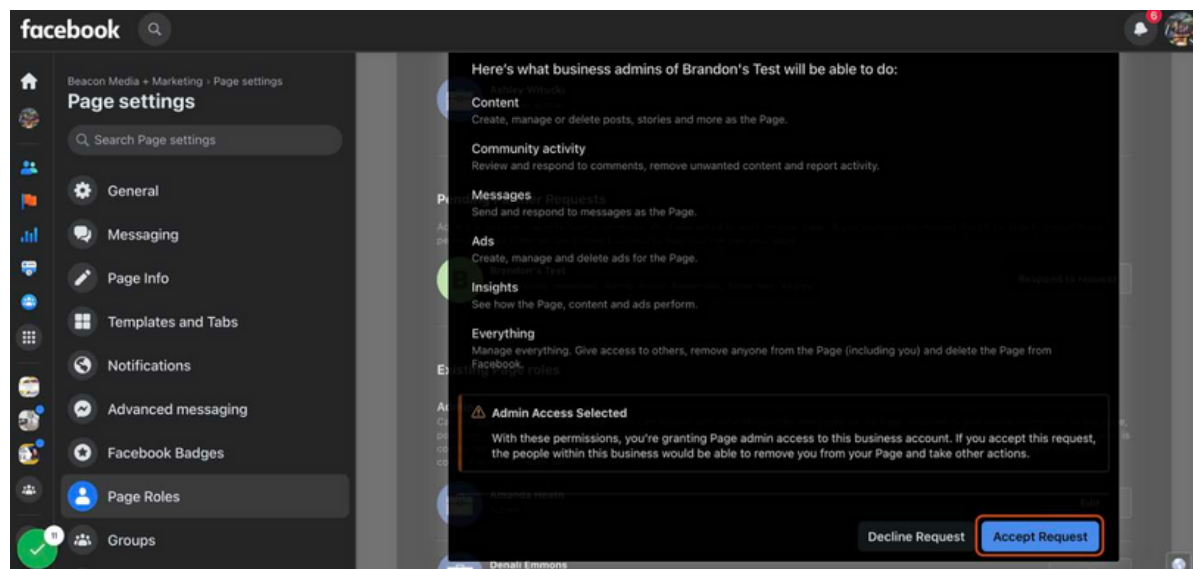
facebook

6

Beacon Media + Marketing › Page settings
Page settings

Search Page settings

General
Messaging
Page Info
Templates and Tabs
Notifications
Advanced messaging
Facebook Badges
Page Roles
Groups

Here's what business admins of Brandon's Test will be able to do:

Content
Create, manage or delete posts, stories and more as the Page.

Community activity
Review and respond to comments, remove unwanted content and report activity.

Messages
Send and respond to messages as the Page.

Ads
Create, manage and delete ads for the Page.

Insights
See how the Page, content and ads perform.

Everything
Manage everything. Give access to others, remove anyone from the Page (including you) and delete the Page from Facebook.

Admin Access Selected
With these permissions, you're granting Page admin access to this business account. If you accept this request, the people within this business would be able to remove you from your Page and take other actions.

Decline Request
Accept Request